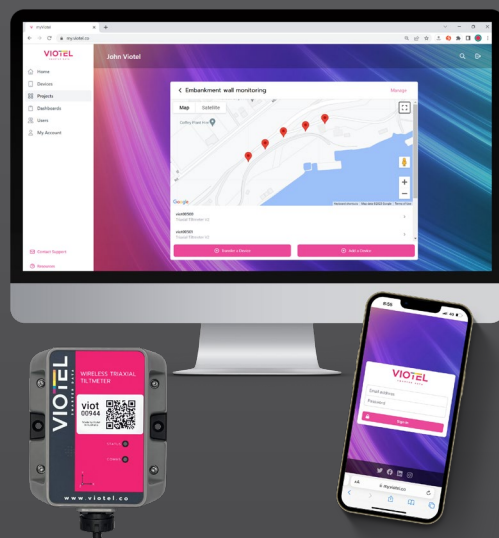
Viotel
my.viotel.co

VIOTEL

Home
Devices
Projects
Dashboards
Users
My Account

Contact Support
Resources

John Viotel

< Embankment wall monitoring
Manage
Map
Satellite
Google
viot00100
Triaxial Tiltmeter V2
viot00101
Triaxial Tiltmeter V2
Transfer a Device
Add a Device

VIOTEL
WIRELESS TRIAXIAL TILTMETER
viot
00944
www.viotel.co

VIOTEL
Email address
Password
Sign in
my.viotel.co